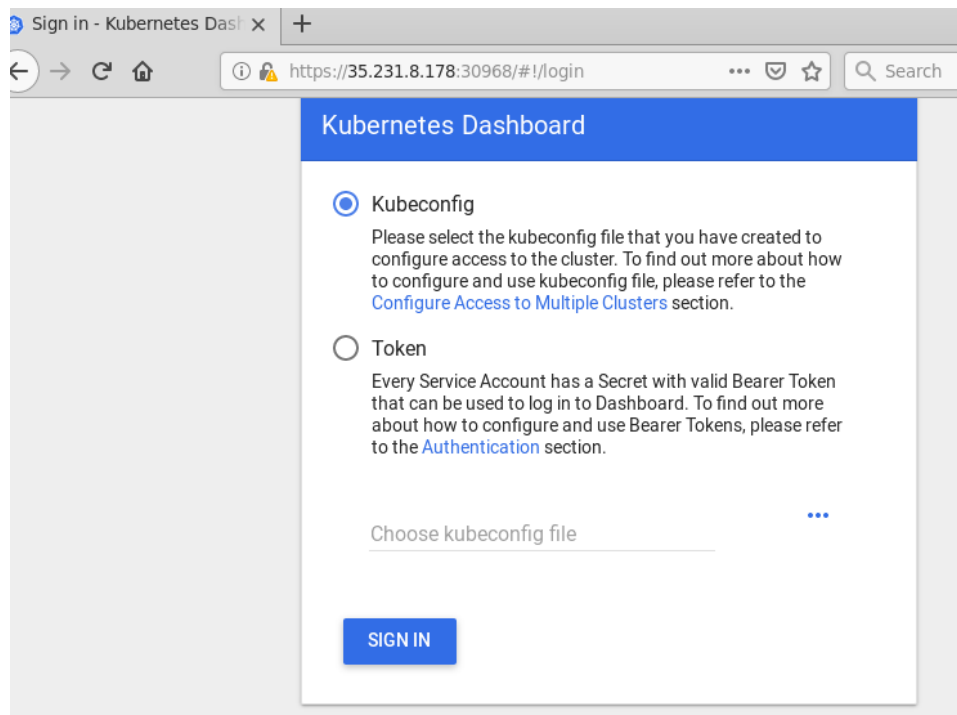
Sign in - Kubernetes Dash ×
+

https://35.231.8.178:30968/#!/login
•••
Search

Kubernetes Dashboard

Kubeconfig
Please select the kubeconfig file that you have created to configure access to the cluster. To find out more about how to configure and use kubeconfig file, please refer to the Configure Access to Multiple Clusters section.

Token
Every Service Account has a Secret with valid Bearer Token that can be used to log in to Dashboard. To find out more about how to configure and use Bearer Tokens, please refer to the Authentication section.

Choose kubeconfig file
•••

SIGN IN